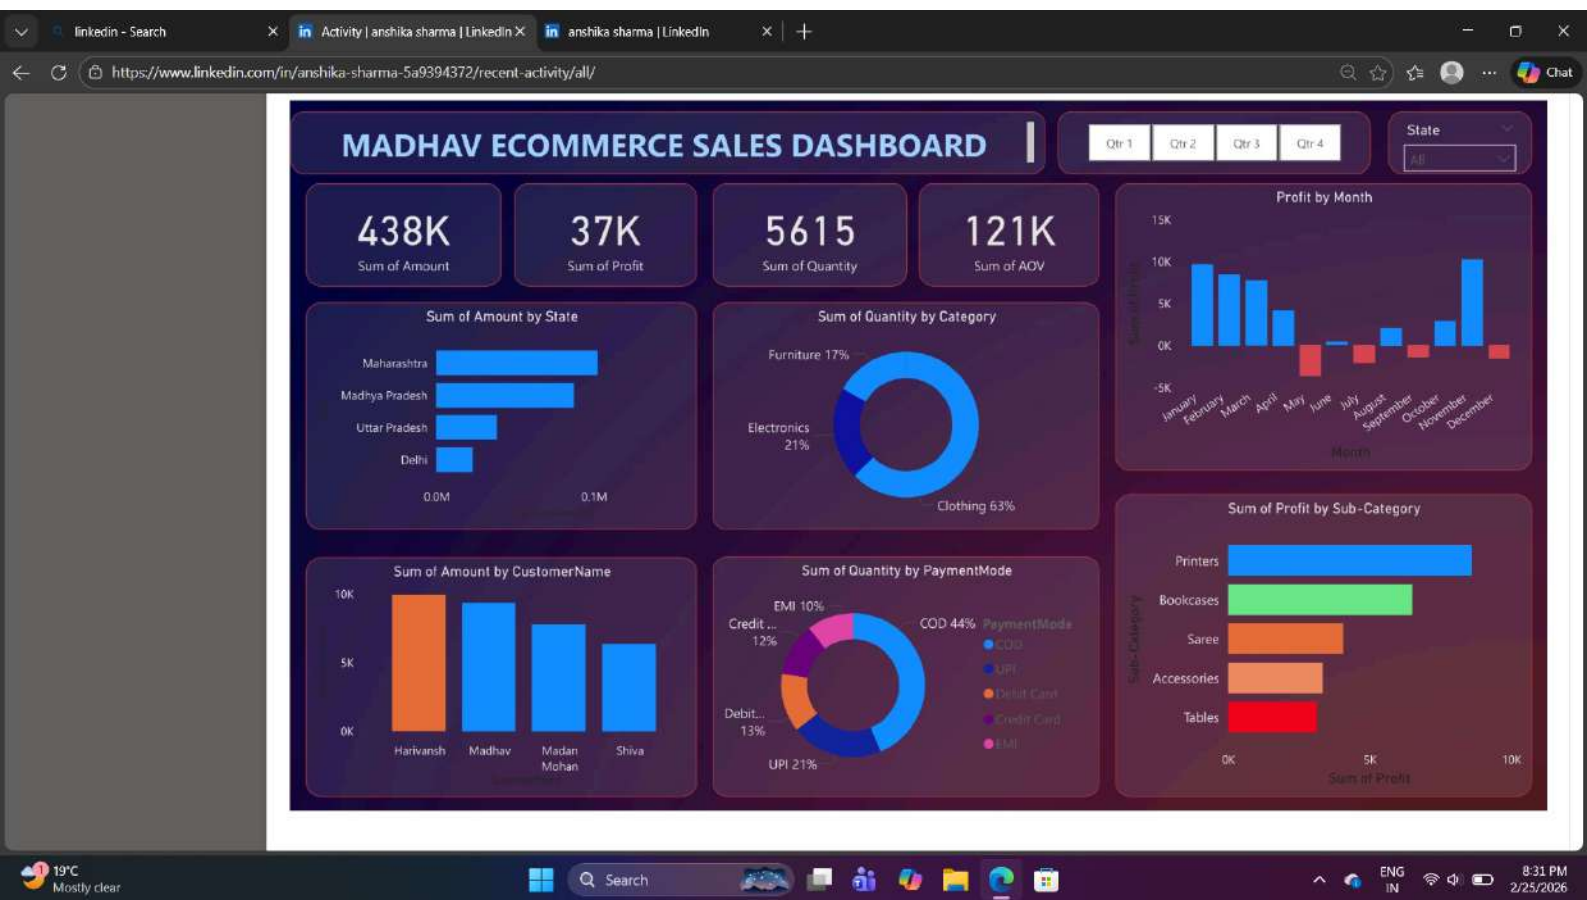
linkedin - Search
Activity | anshika sharma | LinkedIn
anshika sharma | LinkedIn
https://www.linkedin.com/in/anshika-sharma-5a9394372/recent-activity/all/
Chat

MADHAV ECOMMERCE SALES DASHBOARD
Qtr 1 Qtr 2 Qtr 3 Qtr 4
State
All

438K
Sum of Amount
37K
Sum of Profit
5615
Sum of Quantity
121K
Sum of AOV

Profit by Month
15K
10K
5K
0K
-5K
Sum of Profit
January February March April May June July August September October November December
Month

Sum of Amount by State
Maharashtra
Madhya Pradesh
Uttar Pradesh
Delhi
0.0M
0.1M

Sum of Quantity by Category
Furniture 17%
Electronics 21%
Clothing 63%

Sum of Profit by Sub-Category
Sub-Category
Printers
Bookcases
Saree
Accessories
Tables
0K
5K
10K
Sum of Profit

Sum of Amount by CustomerName
10K
5K
0K
Harivansh
Madhav
Madan Mohan
Shiva
CustomerName

Sum of Quantity by PaymentMode
EMI 10%
Credit ... 12%
COD 44%
Debit... 13%
UPI 21%
PaymentMode
COD
UPI
Debit Card
Credit Card
EMI

19°C
Mostly clear
Search
ENG
IN
8:31 PM
2/25/2026